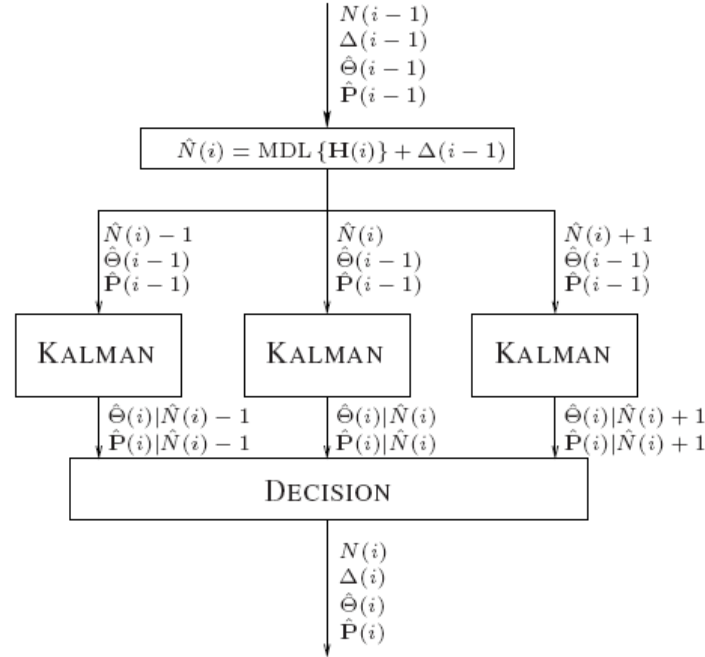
$N(i-1)$
$\Delta(i-1)$
$\hat{\Theta}(i-1)$
$\hat{\mathbf{P}}(i-1)$

$\hat{N}(i) = \text{MDL}\{\mathbf{H}(i)\} + \Delta(i-1)$

$\hat{N}(i)-1$
$\hat{\Theta}(i-1)$
$\hat{\mathbf{P}}(i-1)$

$\hat{N}(i)$
$\hat{\Theta}(i-1)$
$\hat{\mathbf{P}}(i-1)$

$\hat{N}(i)+1$
$\hat{\Theta}(i-1)$
$\hat{\mathbf{P}}(i-1)$

KALMAN

KALMAN

KALMAN

$\hat{\Theta}(i)|\hat{N}(i)-1$
$\hat{\mathbf{P}}(i)|\hat{N}(i)-1$

$\hat{\Theta}(i)|\hat{N}(i)$
$\hat{\mathbf{P}}(i)|\hat{N}(i)$

$\hat{\Theta}(i)|\hat{N}(i)+1$
$\hat{\mathbf{P}}(i)|\hat{N}(i)+1$

DECISION

$N(i)$
$\Delta(i)$
$\hat{\Theta}(i)$
$\hat{\mathbf{P}}(i)$